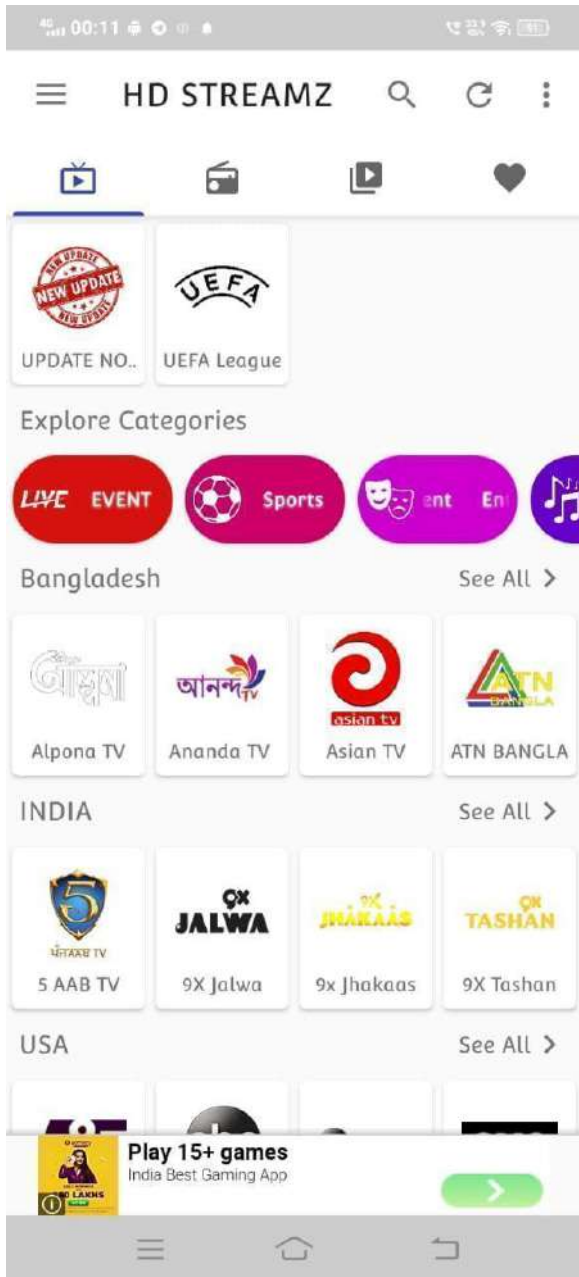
4G 00:11

HD STREAMZ

NEW UPDATE NEW UPDATE NEW UPDATE

UPDATE NO..

UEFA

UEFA League

Explore Categories

LIVE EVENT

Sports

ent En

Bangladesh

See All >

আল্পনা

Alpona TV

আনন্দ TV

Ananda TV

asian tv

Asian TV

ATN BANGLA

ATN BANGLA

INDIA

See All >

5

ਪੰਜਆਬ TV

5 AAB TV

9X JALWA

9X Jalwa

9X JHAKAAS

9x Jhakaas

9X TASHAN

9X Tashan

USA

See All >

Play 15+ games

India Best Gaming App

LAKHS